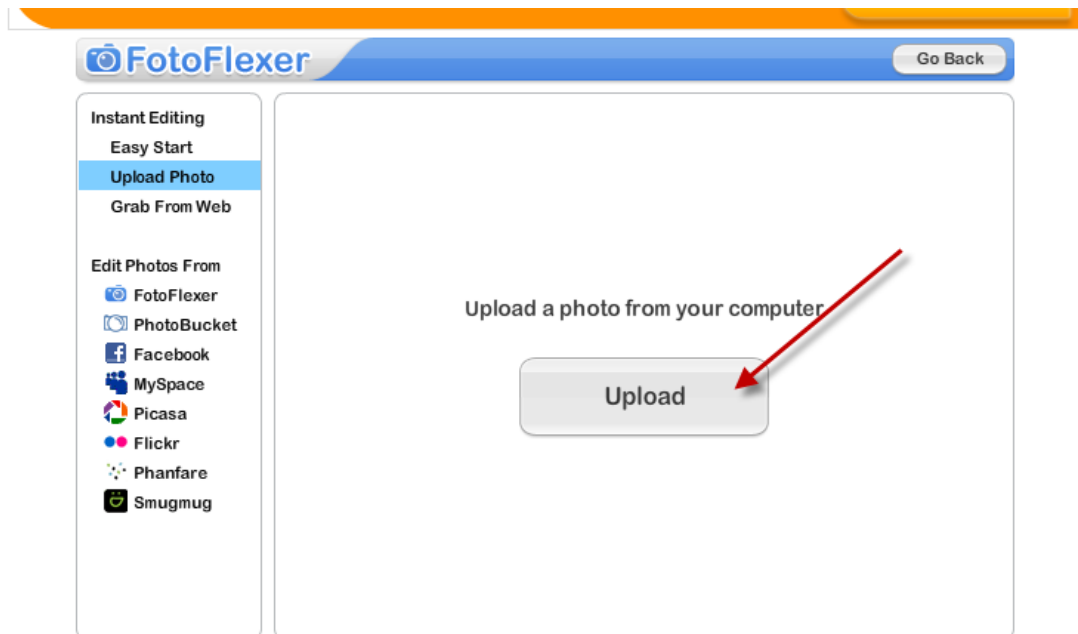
FotoFlexer

Go Back

Instant Editing
Easy Start
Upload Photo
Grab From Web

Edit Photos From
FotoFlexer
PhotoBucket
Facebook
MySpace
Picasa
Flickr
Phanfare
Smugmug

Upload a photo from your computer

Upload